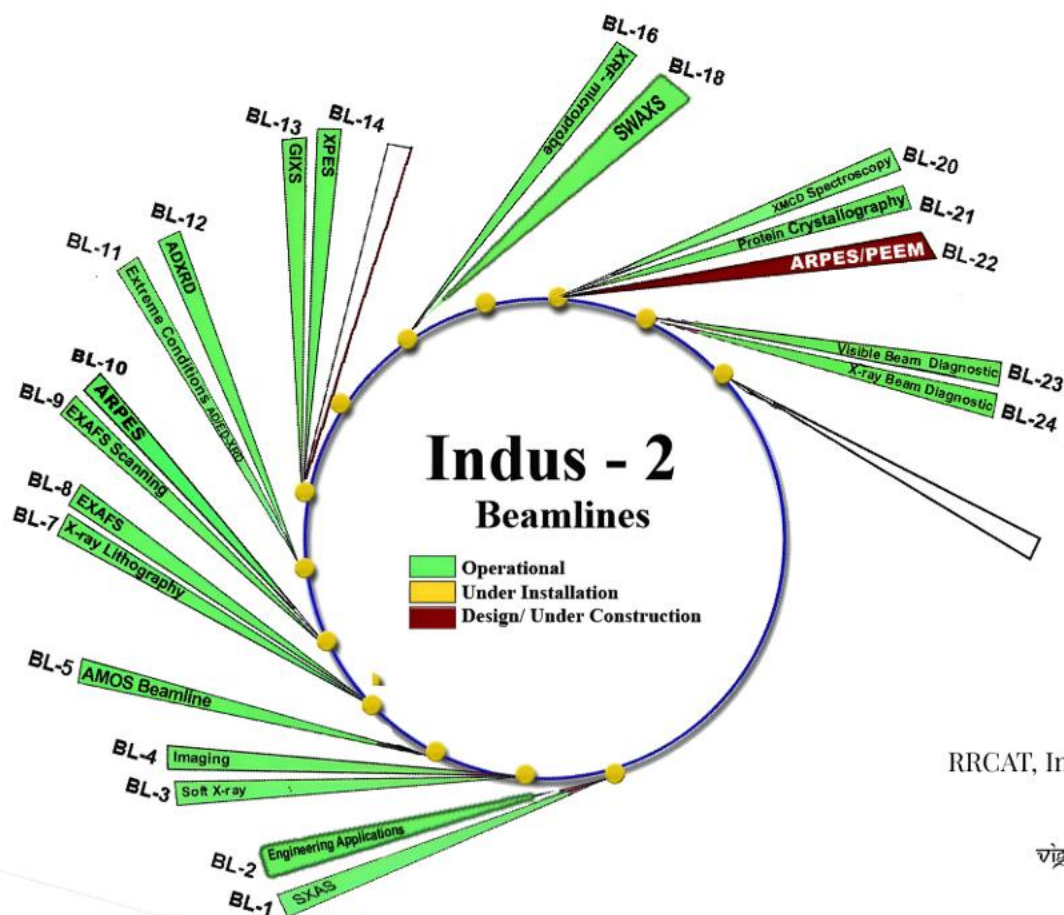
Indus - 2
Beamlines

Operational
Under Installation
Design/ Under Construction

BL-1 SXAS
BL-2 Engineering Applications
BL-3 Soft X-ray
BL-4 Imaging
BL-5 AMOS Beamline
BL-7 X-ray Lithography
BL-8 EXAFS
BL-9 EXAFS Scanning
BL-10 ARPES
BL-11 Extreme Conditions AD/ED XRD
BL-12 ADXRD
BL-13 GIXS
BL-14 XPES
BL-16 XRF- microprobe
BL-18 SWAXS
BL-20 XMCD Spectroscopy
BL-21 Protein Crystallography
BL-22 ARPES/PEEM
BL-23 Visible Beam Diagnostic
BL-24 X-ray Beam Diagnostic

RRCAT, In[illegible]